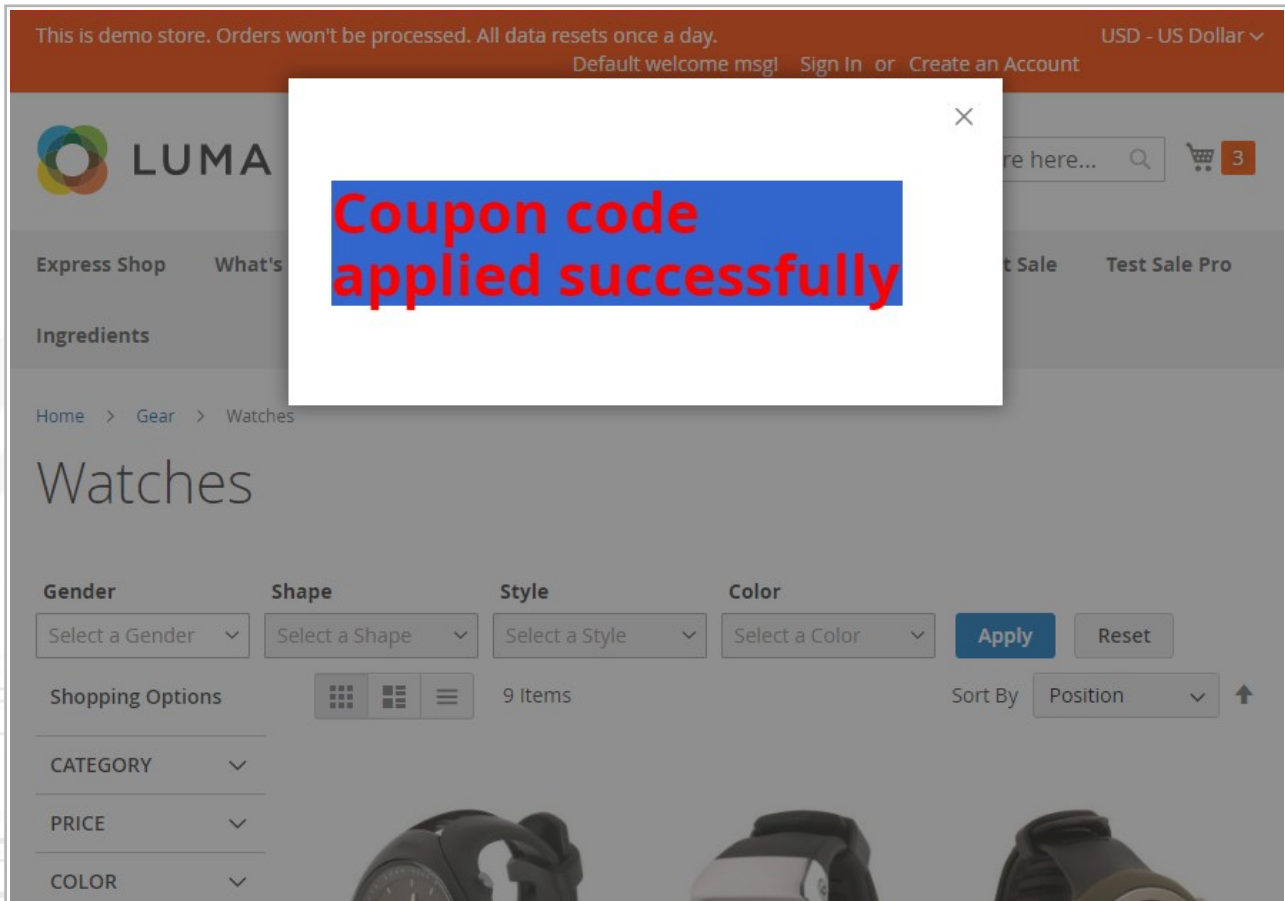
This is demo store. Orders won't be processed. All data resets once a day.

USD - US Dollar

Default welcome msg! Sign In or Create an Account

LUMA

re here...

3

Coupon code applied successfully

Express Shop What's

t Sale Test Sale Pro

Ingredients

Home > Gear > Watches

Watches

Gender
Select a Gender

Shape
Select a Shape

Style
Select a Style

Color
Select a Color

Apply

Reset

Shopping Options

9 Items

Sort By Position

CATEGORY

PRICE

COLOR